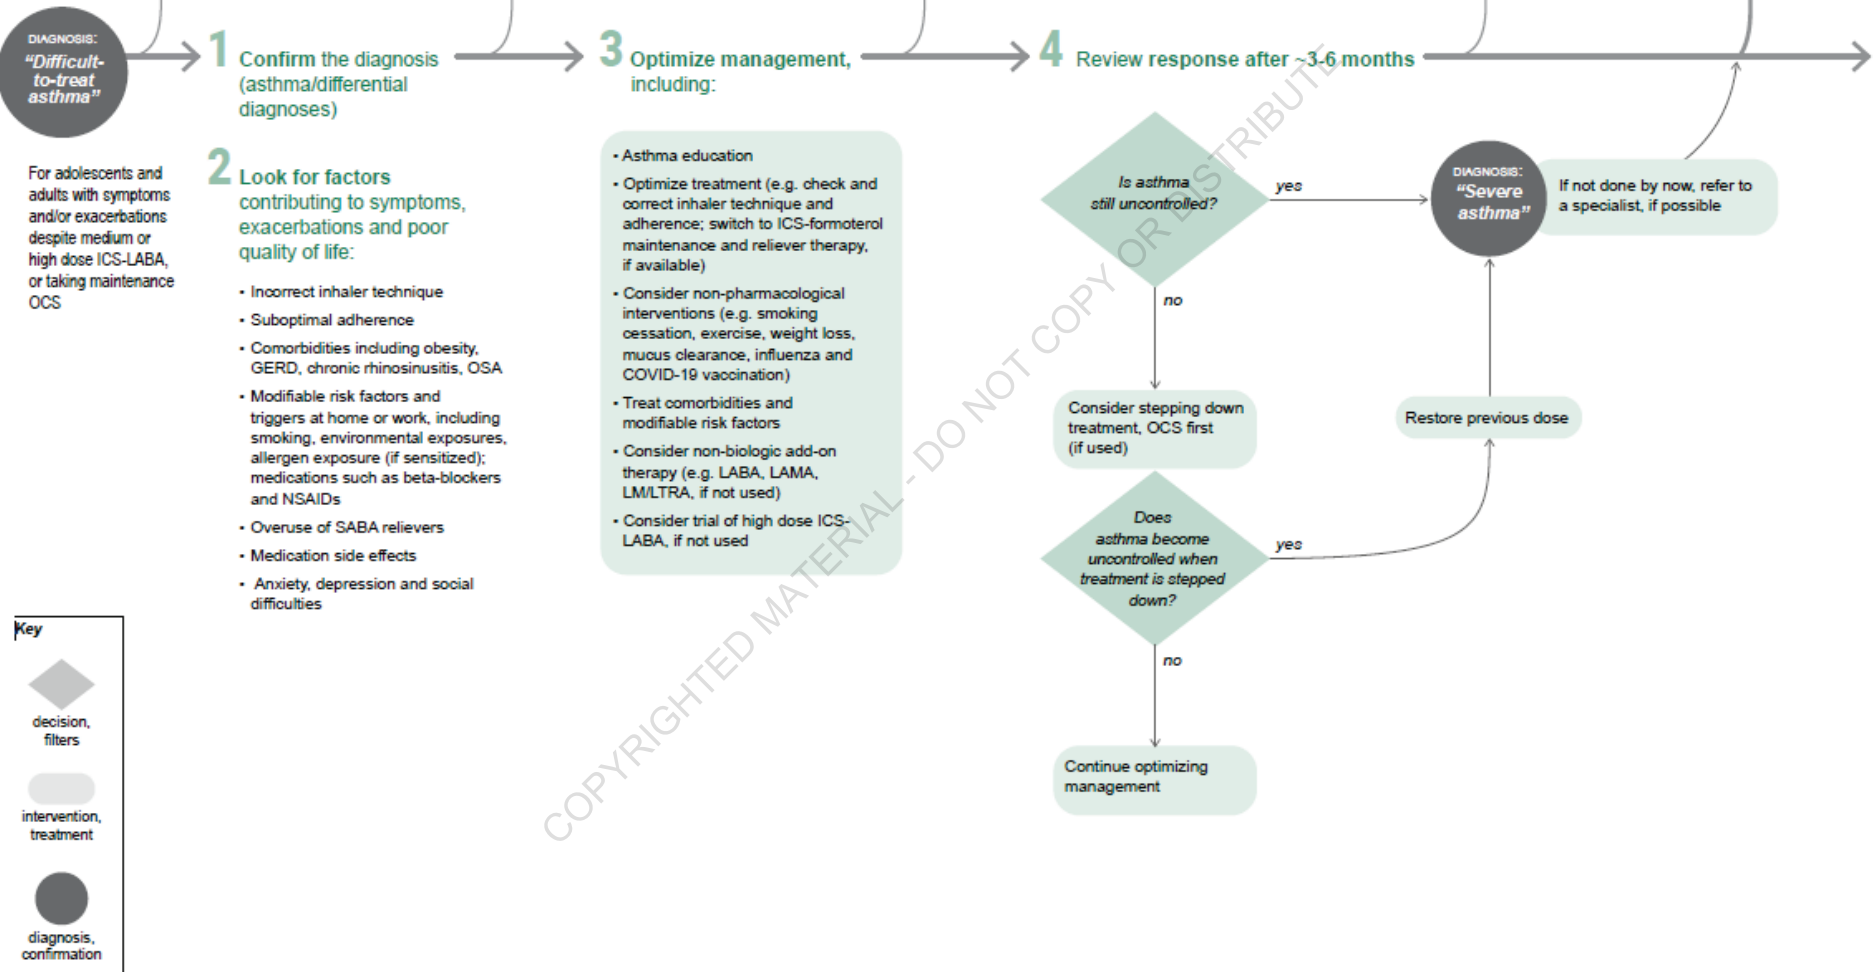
DIAGNOSIS:
"Difficult-to-treat asthma"

For adolescents and adults with symptoms and/or exacerbations despite medium or high dose ICS-LABA, or taking maintenance OCS

1 Confirm the diagnosis (asthma/differential diagnoses)

2 Look for factors contributing to symptoms, exacerbations and poor quality of life:

• Incorrect inhaler technique
• Suboptimal adherence
• Comorbidities including obesity, GERD, chronic rhinosinusitis, OSA
• Modifiable risk factors and triggers at home or work, including smoking, environmental exposures, allergen exposure (if sensitized); medications such as beta-blockers and NSAIDs
• Overuse of SABA relievers
• Medication side effects
• Anxiety, depression and social difficulties

3 Optimize management, including:

• Asthma education
• Optimize treatment (e.g. check and correct inhaler technique and adherence; switch to ICS-formoterol maintenance and reliever therapy, if available)
• Consider non-pharmacological interventions (e.g. smoking cessation, exercise, weight loss, mucus clearance, influenza and COVID-19 vaccination)
• Treat comorbidities and modifiable risk factors
• Consider non-biologic add-on therapy (e.g. LABA, LAMA, LM/LTRA, if not used)
• Consider trial of high dose ICS-LABA, if not used

4 Review response after ~3-6 months

Is asthma still uncontrolled?

yes

no

DIAGNOSIS:
"Severe asthma"

If not done by now, refer to a specialist, if possible

Consider stepping down treatment, OCS first (if used)

Restore previous dose

Does asthma become uncontrolled when treatment is stepped down?

yes

no

Continue optimizing management

Key

decision, filters

intervention, treatment

diagnosis, confirmation

COPYRIGHTED MATERIAL - DO NOT COPY OR DISTRIBUTE